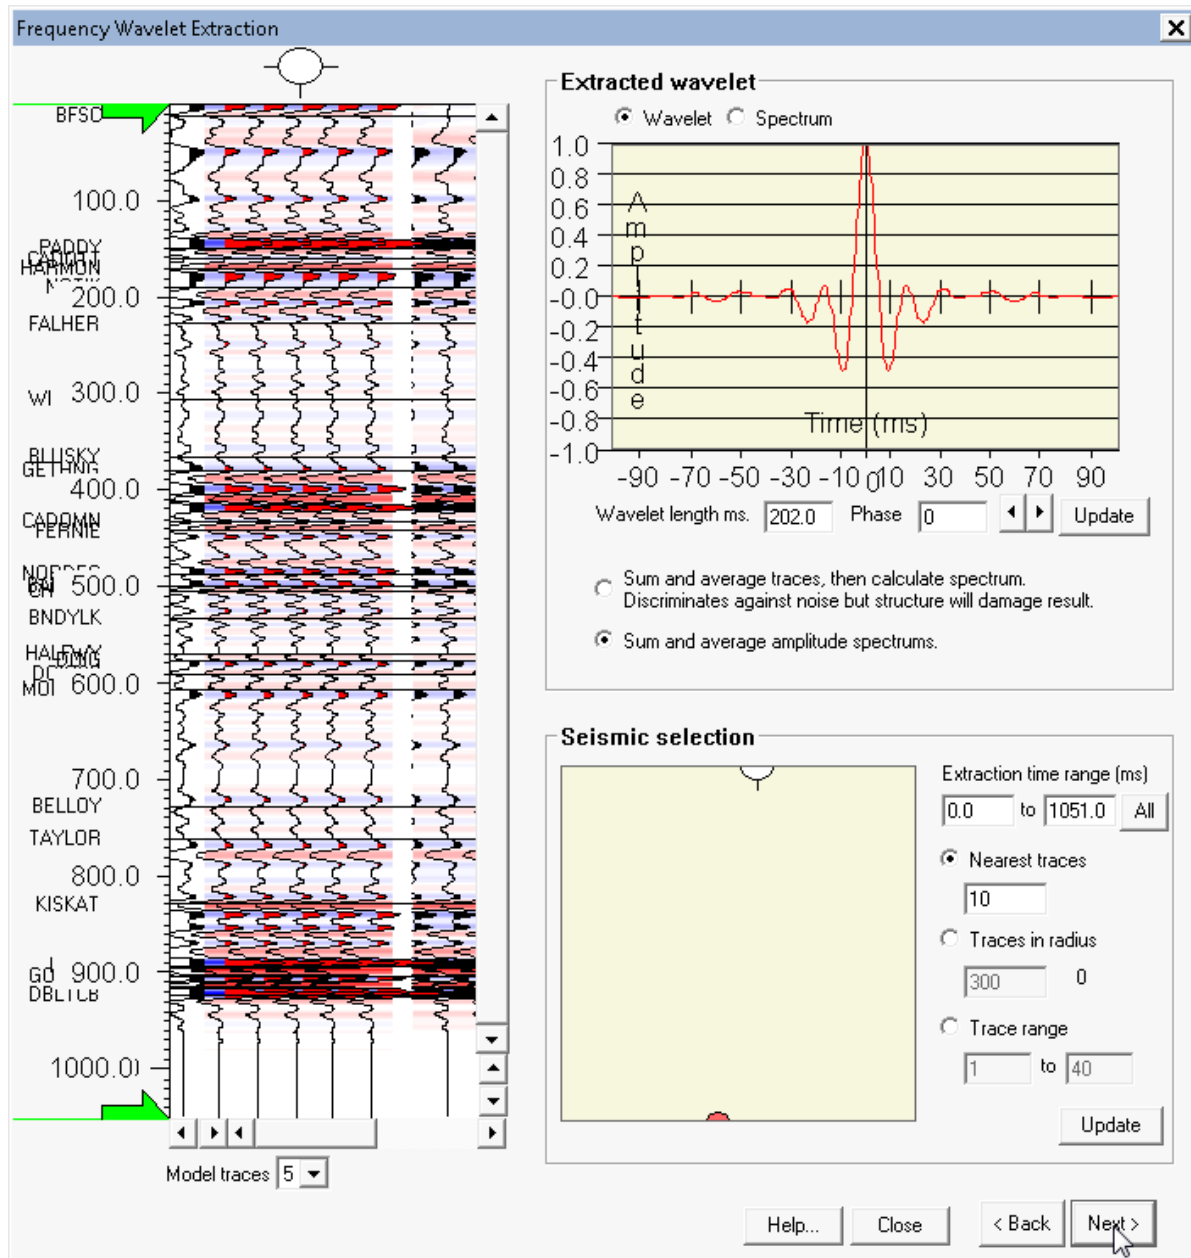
Frequency Wavelet Extraction

BFSC
100.0
PADDY
CADOTT
HARMON
NOTIK
200.0
FALHER
WI 300.0
BLUSKY
GETHING
400.0
CADOMN
FERNIE
NORDEG
BAI
CH 500.0
BNDYLK
HALFWAY
DOIG
MOI 600.0
700.0
BELLOY
TAYLOR
800.0
KISKAT
GD 900.0
DBLTCB
1000.0

Model traces 5

Extracted wavelet

Wavelet Spectrum

1.0
0.8
0.6
0.4
0.2
-0.0
-0.2
-0.4
-0.6
-0.8
-1.0

Amplitude

Time (ms)

-90 -70 -50 -30 -10 0 10 30 50 70 90

Wavelet length ms. 202.0 Phase 0 Update

Sum and average traces, then calculate spectrum. Discriminates against noise but structure will damage result.

Sum and average amplitude spectrums.

Seismic selection

Extraction time range (ms)
0.0 to 1051.0 All

Nearest traces
10

Traces in radius
300 0

Trace range
1 to 40

Update

Help... Close < Back Next >